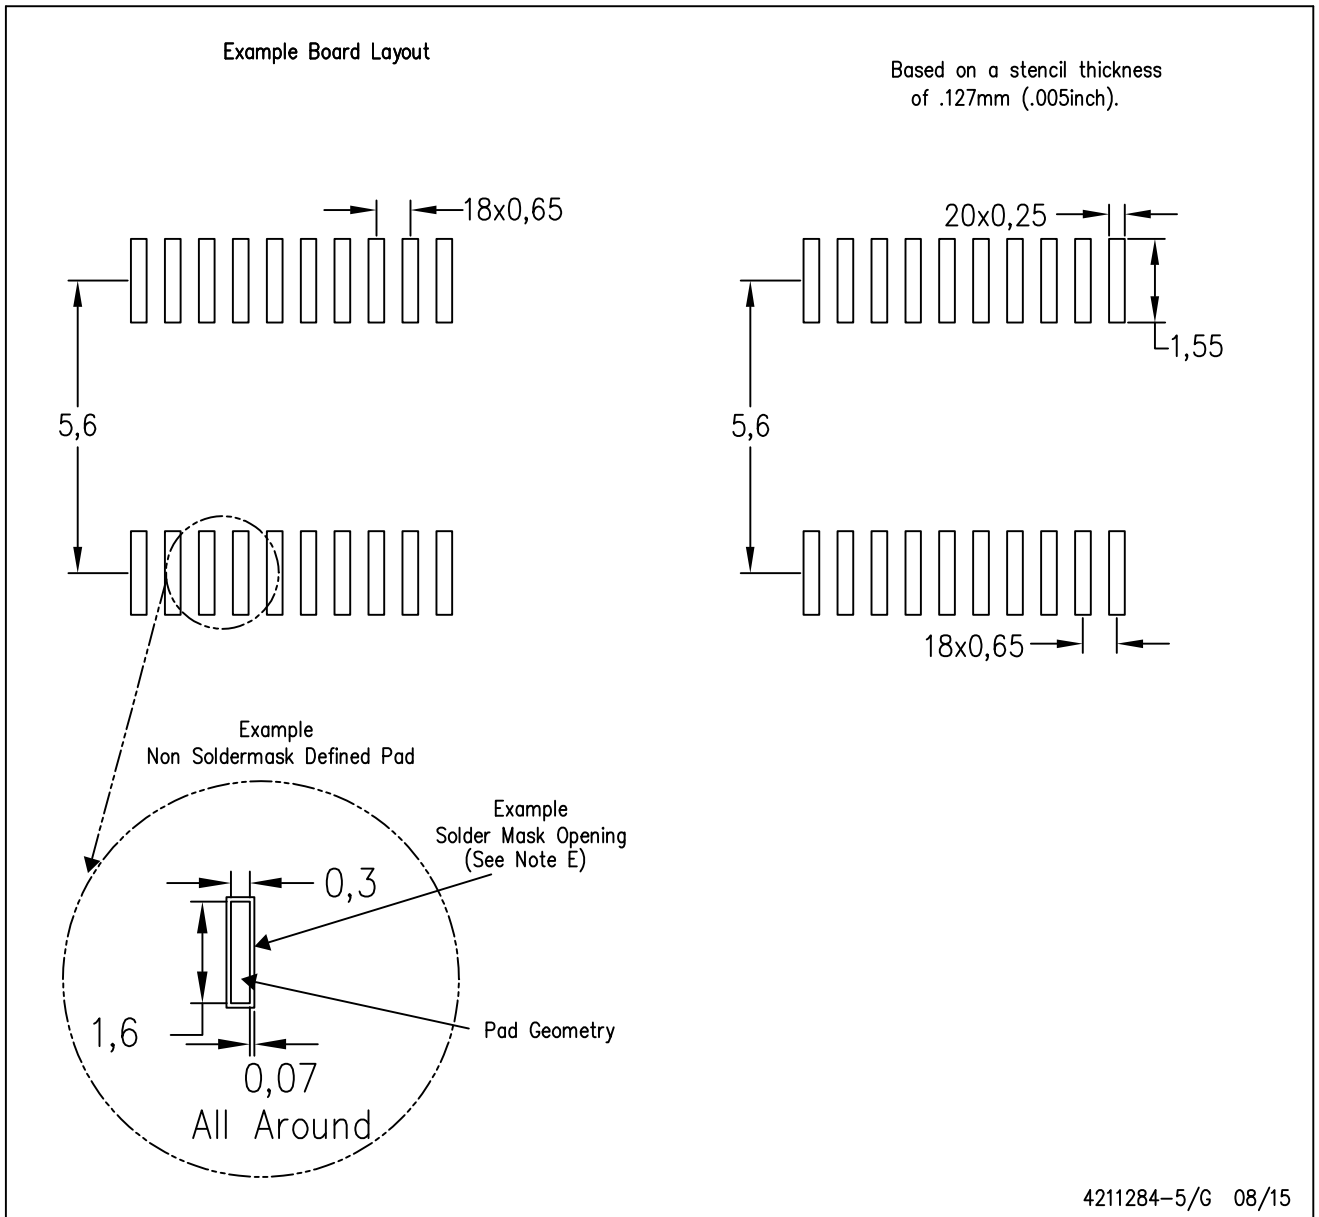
Example Board Layout

Based on a stencil thickness of .127mm (.005inch).

18x0,65

20x0,25

1,55

5,6

5,6

18x0,65

Example
Non Soldermask Defined Pad

Example
Solder Mask Opening
(See Note E)

0,3

1,6

Pad Geometry

0,07
All Around

4211284-5/G 08/15